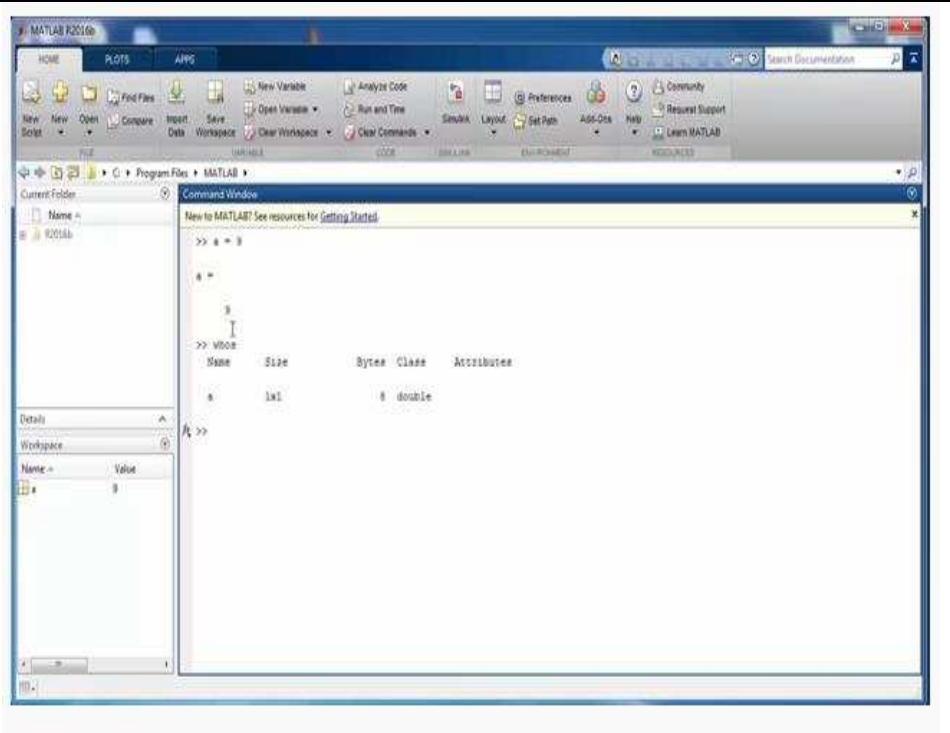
MATLAB R2016b

HOME PLOTS APPS

Search Documentation

New Script New Open Find Files Compare Import Data Save Workspace New Variable Open Variable Clear Workspace Analyze Code Run and Time Clear Commands Simulink Layout Preferences Set Path Add-Ons Help Community Request Support Learn MATLAB

FILE VARIABLE CODE SIMULINK ENVIRONMENT RESOURCES

C: ▸ Program Files ▸ MATLAB ▸

Current Folder

Name

R2016b

Command Window

New to MATLAB? See resources for Getting Started.

>> a = 9

a =

9

>> whos
Name Size Bytes Class Attributes

a 1x1 8 double

>>

Details

Workspace

| Name | Value |
|---|---|
| a | 9 |